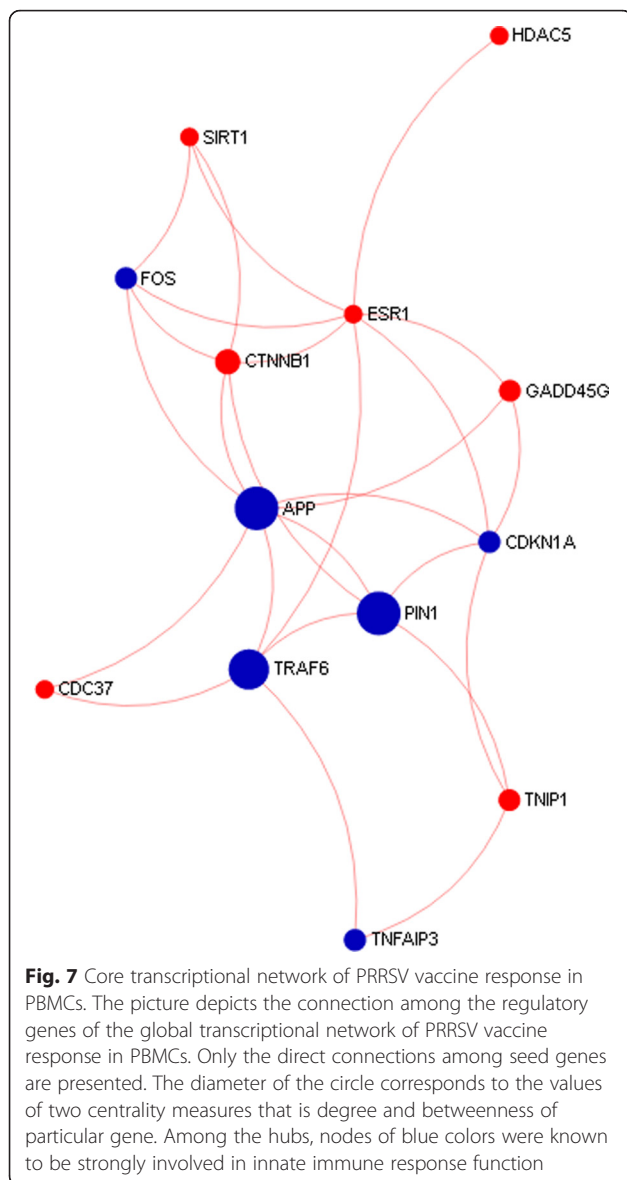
HDAC5

SIRT1

FOS

ESR1

CTNNB1

GADD45G

APP

CDKN1A

PIN1

TRAF6

CDC37

TNIP1

TNFAIP3

**Fig. 7** Core transcriptional network of PRRSV vaccine response in PBMCs. The picture depicts the connection among the regulatory genes of the global transcriptional network of PRRSV vaccine response in PBMCs. Only the direct connections among seed genes are presented. The diameter of the circle corresponds to the values of two centrality measures that is degree and betweenness of particular gene. Among the hubs, nodes of blue colors were known to be strongly involved in innate immune response function